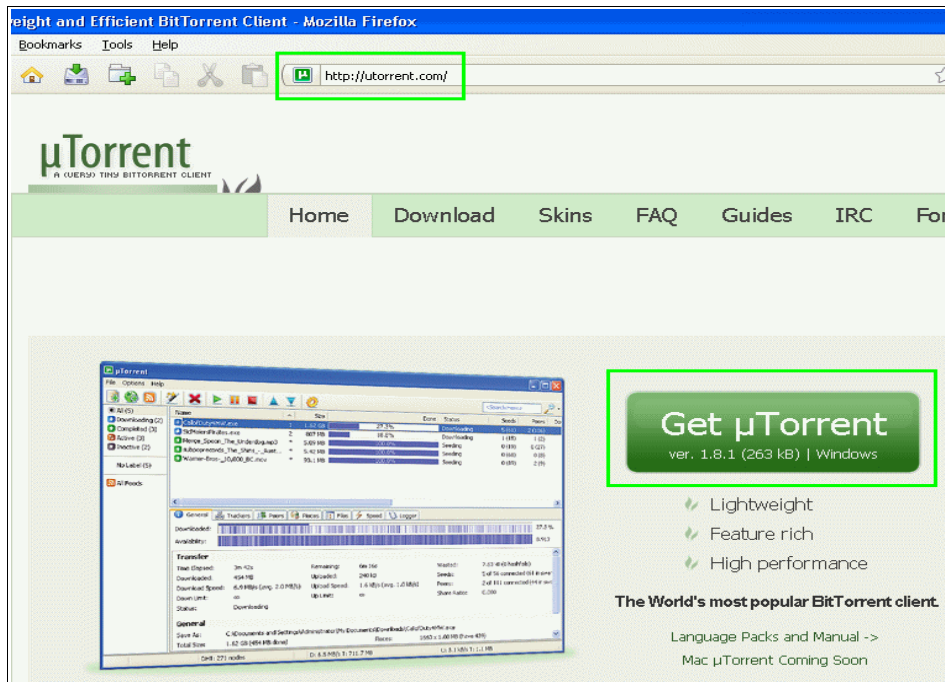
eight and Efficient BitTorrent Client - Mozilla Firefox

Bookmarks Tools Help

http://utorrent.com/

µTorrent
A (VERY) TINY BITTORRENT CLIENT

Home Download Skins FAQ Guides IRC For

µTorrent
File Options Help

All (5)
Downloading (2)
Completed (3)
Active (3)
Inactive (2)
No Label (5)
All Feeds

| Name | # | Size | Done | Status | Seeds | Peers |
|---|---|---|---|---|---|---|
| CallofDutyInstall.exe | 1 | 1.62 GB | 27.3% | Downloading | | |
| SkPokerFinals.exe | 2 | 807 MB | 18.1% | Downloading | | |
| Merge_Speak_The_Words.mp3 | * | 5.69 MB | 100.0% | Seeding | | |
| Kalbonprotests_The_Shirt...Just... | * | 5.42 MB | 100.0% | Seeding | | |
| Warner-Bros-_10,000_BC.mov | * | 95.1 MB | 100.0% | Seeding | | |

General Trackers Peers Pieces Files Speed Logger

Downloaded: 27.3%
Availability:

Transfer
Time Elapsed: 3m 42s
Downloaded: 454 MB
Download Speed: 6.9 MB/s (avg. 2.0 MB/s)
Down Limit: ∞
Status: Downloading
Remaining:
Uploaded: 240 KB
Upload Speed: 1.6 kB/s (avg. 1.0 kB/s)
Up Limit: ∞
Wasted:
Seeds:
Peers:
Share Ratio: 0.000

General
Save As: C:\Documents and Settings\Administrator\My Documents\Downloads\CallofDutyInstall.exe
Total Size: 1.62 GB (454 MB done)
Pieces:

DHT: 271 nodes

Get µTorrent
ver. 1.8.1 (263 kB) | Windows

Lightweight
Feature rich
High performance

The World's most popular BitTorrent client.

Language Packs and Manual ->
Mac µTorrent Coming Soon